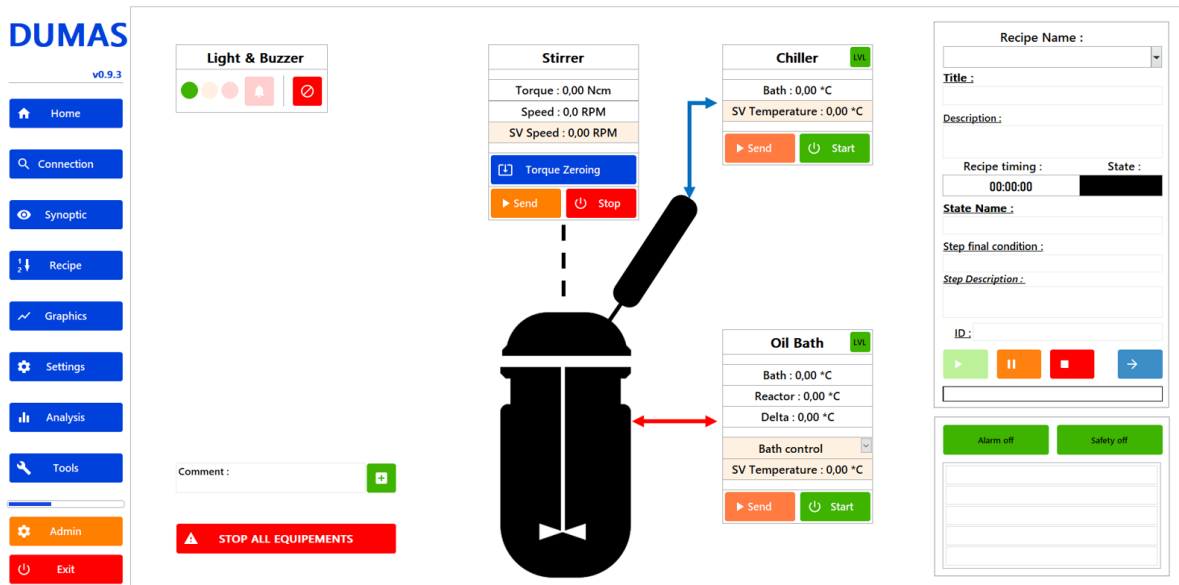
DUMAS
v0.9.3

Home
Connection
Synoptic
Recipe
Graphics
Settings
Analysis
Tools
Admin
Exit

Light & Buzzer

Stirrer
Torque : 0,00 Ncm
Speed : 0,0 RPM
SV Speed : 0,00 RPM
Torque Zeroing
Send
Stop

Chiller
LVL
Bath : 0,00 °C
SV Temperature : 0,00 °C
Send
Start

Oil Bath
LVL
Bath : 0,00 °C
Reactor : 0,00 °C
Delta : 0,00 °C
Bath control
SV Temperature : 0,00 °C
Send
Start

Comment :

STOP ALL EQUIPEMENTS

Recipe Name :
Title :
Description :
Recipe timing :
State :
00:00:00
State Name :
Step final condition :
Step Description :
ID :

Alarm off
Safety off